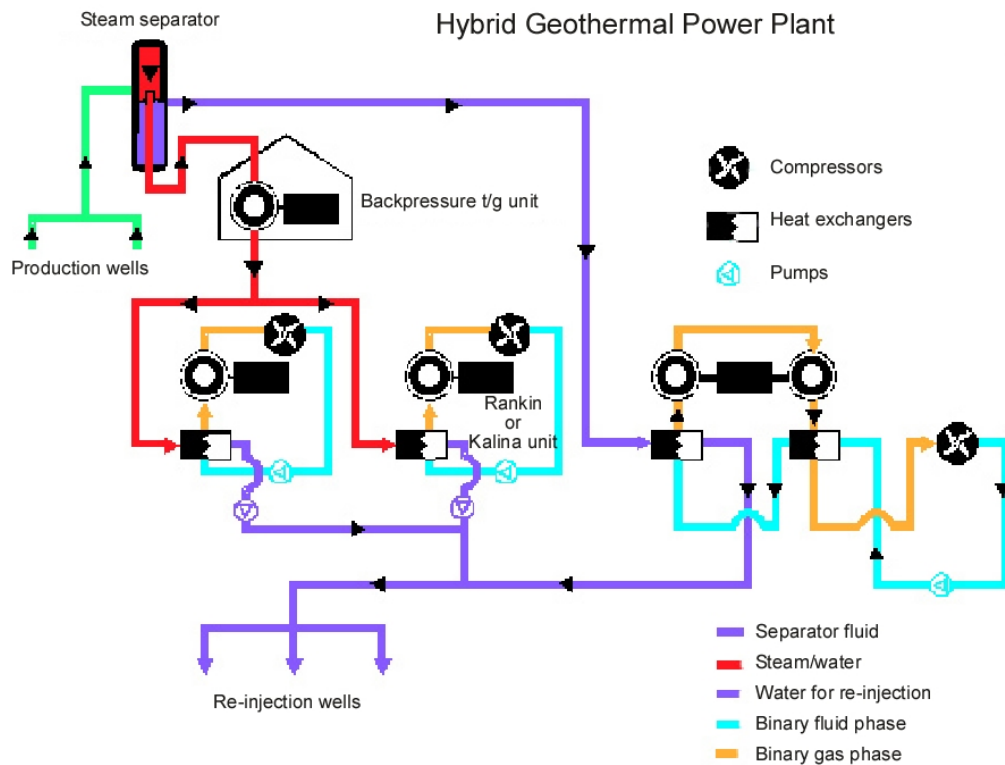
Hybrid Geothermal Power Plant

Steam separator

Production wells

Backpressure t/g unit

Compressors

Heat exchangers

Pumps

Rankin or Kalina unit

Re-injection wells

Separator fluid

Steam/water

Water for re-injection

Binary fluid phase

Binary gas phase